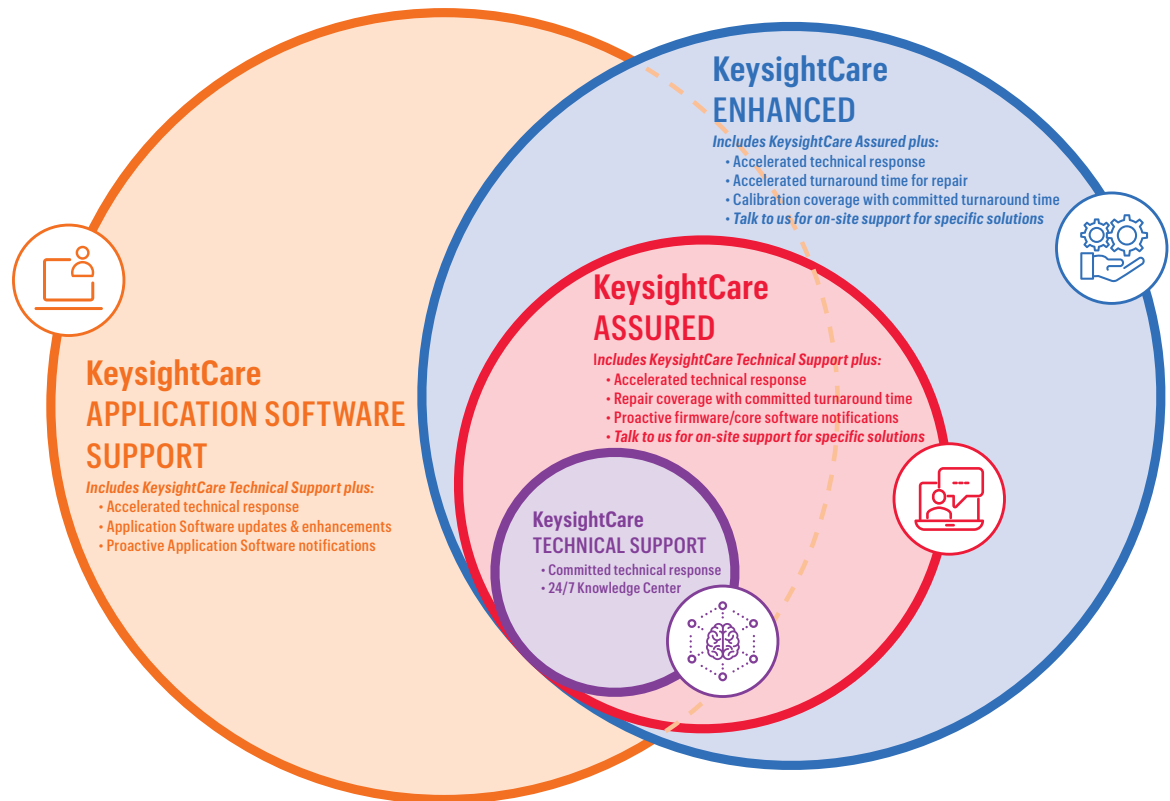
KeysightCare
ENHANCED

Includes KeysightCare Assured plus:
• Accelerated technical response
• Accelerated turnaround time for repair
• Calibration coverage with committed turnaround time
• Talk to us for on-site support for specific solutions

KeysightCare
APPLICATION SOFTWARE SUPPORT

Includes KeysightCare Technical Support plus:
• Accelerated technical response
• Application Software updates & enhancements
• Proactive Application Software notifications

KeysightCare
ASSURED

Includes KeysightCare Technical Support plus:
• Accelerated technical response
• Repair coverage with committed turnaround time
• Proactive firmware/core software notifications
• Talk to us for on-site support for specific solutions

KeysightCare
TECHNICAL SUPPORT

• Committed technical response
• 24/7 Knowledge Center